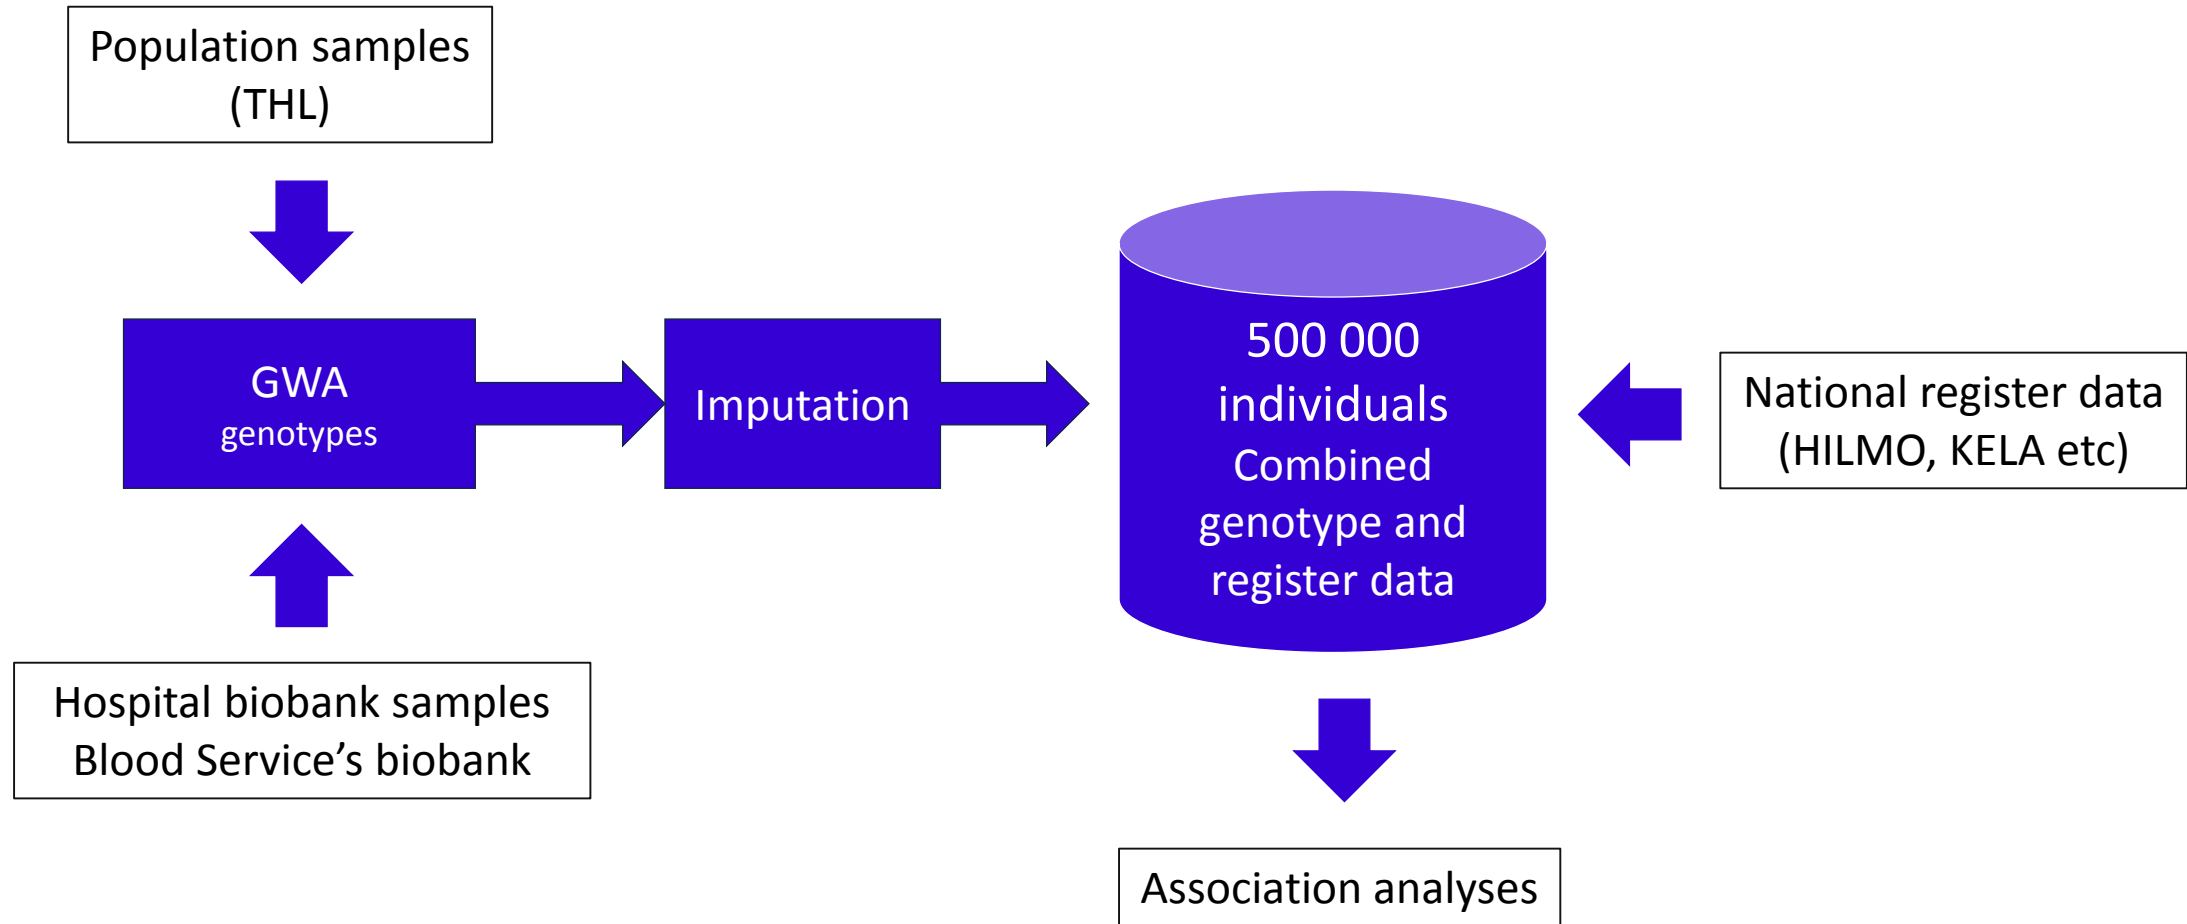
Population samples (THL)

GWA
genotypes

Hospital biobank samples
Blood Service’s biobank

Imputation

500 000 individuals
Combined genotype and register data

National register data (HILMO, KELA etc)

Association analyses